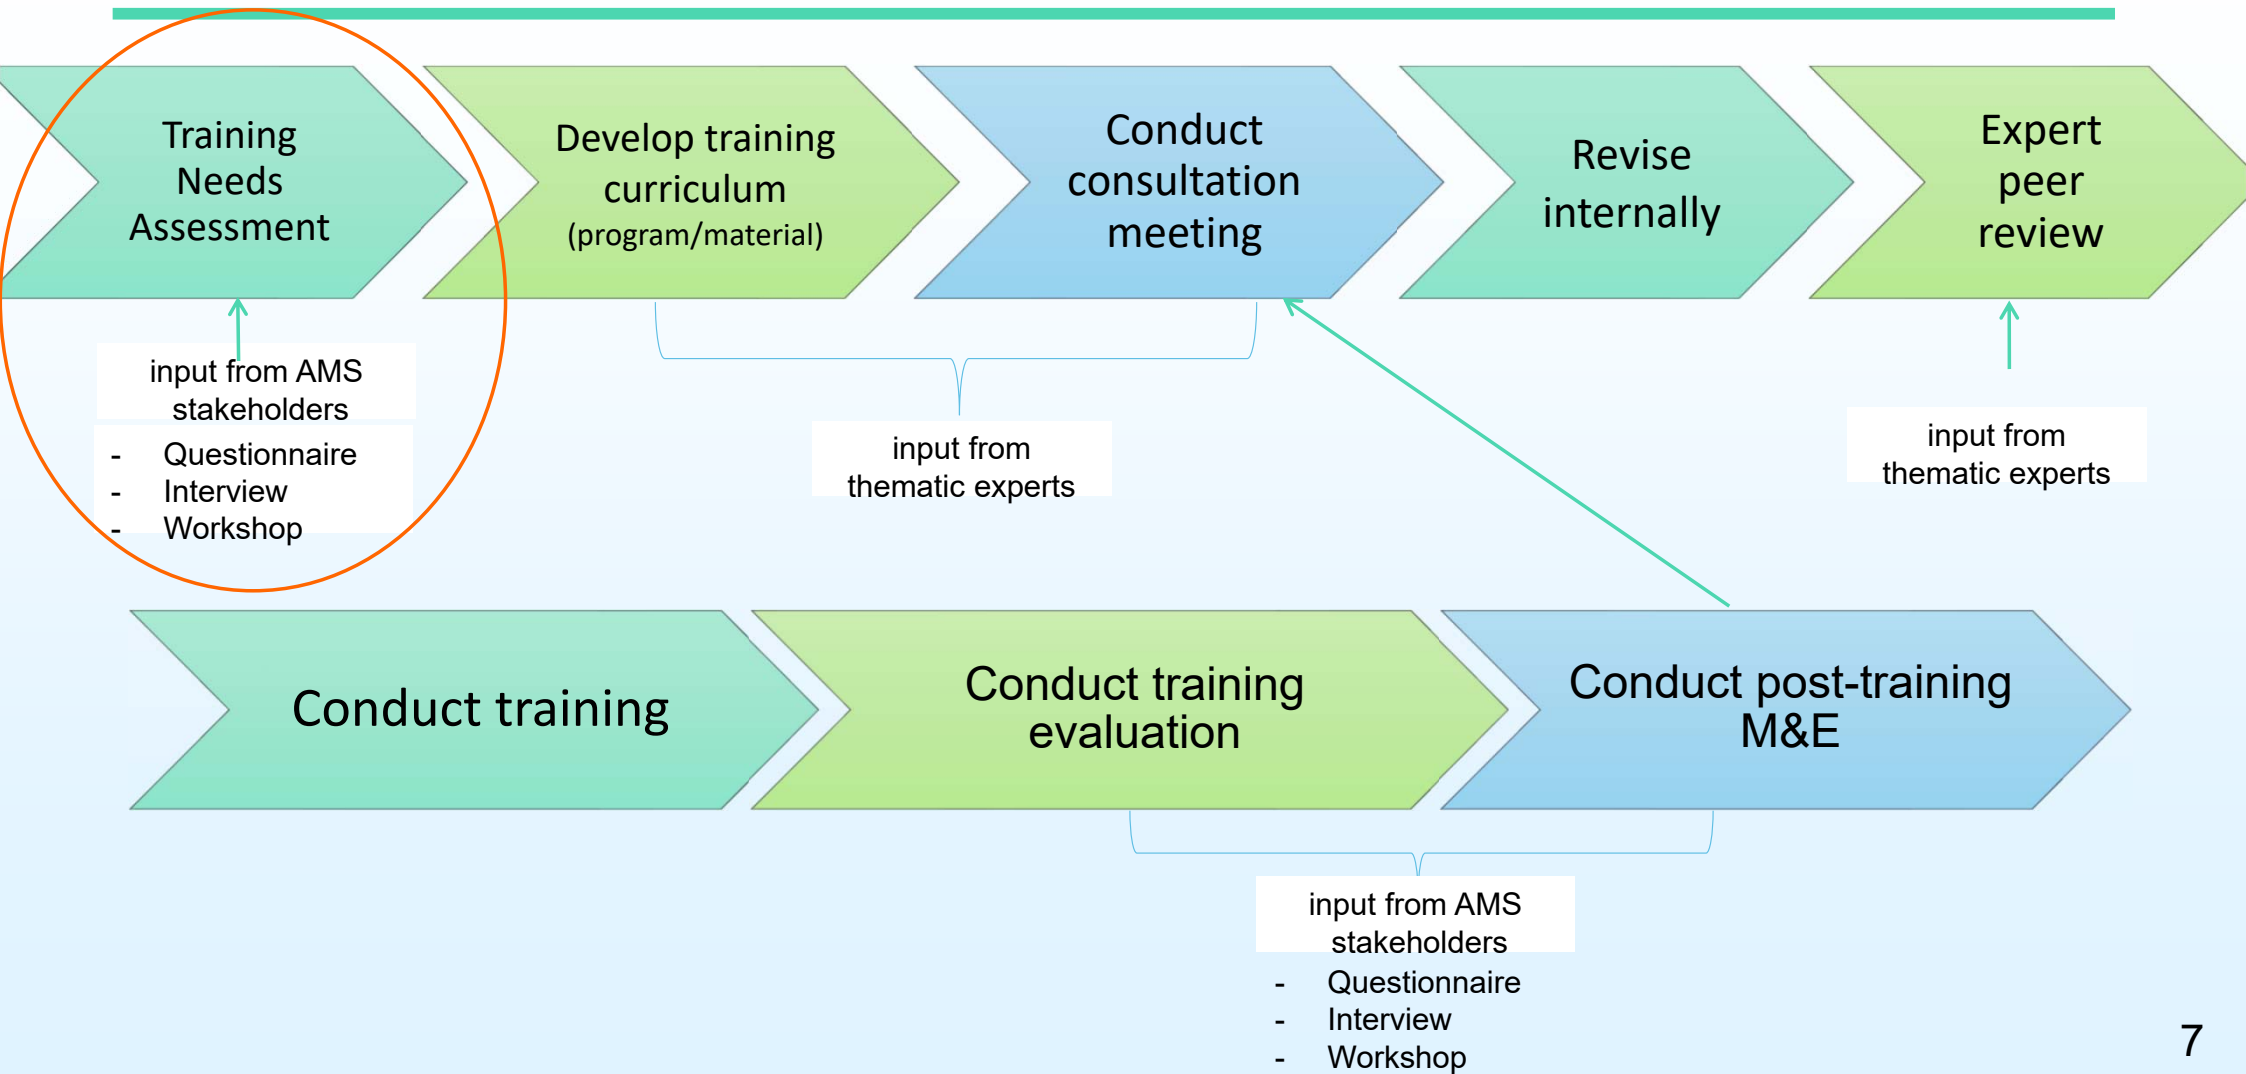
Training Needs Assessment

Develop training curriculum (program/material)

Conduct consultation meeting

Revise internally

Expert peer review

input from AMS stakeholders
- Questionnaire
- Interview
- Workshop

input from thematic experts

input from thematic experts

Conduct training

Conduct training evaluation

Conduct post-training M&E

input from AMS stakeholders
- Questionnaire
- Interview
- Workshop

7